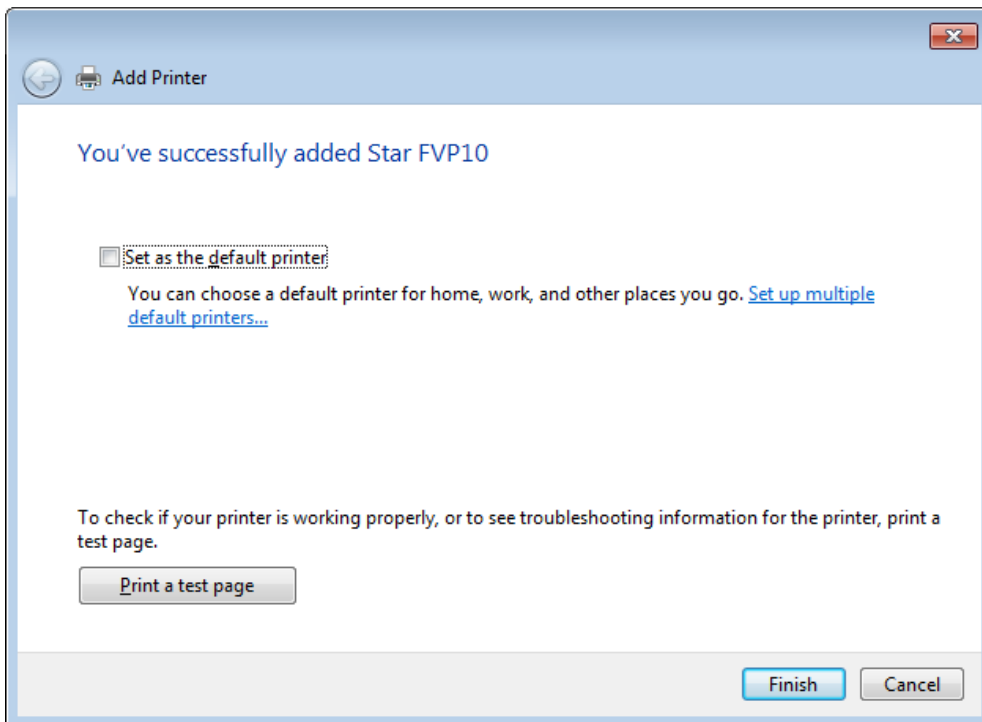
Add Printer

You've successfully added Star FVP10

Set as the default printer

You can choose a default printer for home, work, and other places you go. Set up multiple default printers...

To check if your printer is working properly, or to see troubleshooting information for the printer, print a test page.

Print a test page

Finish

Cancel